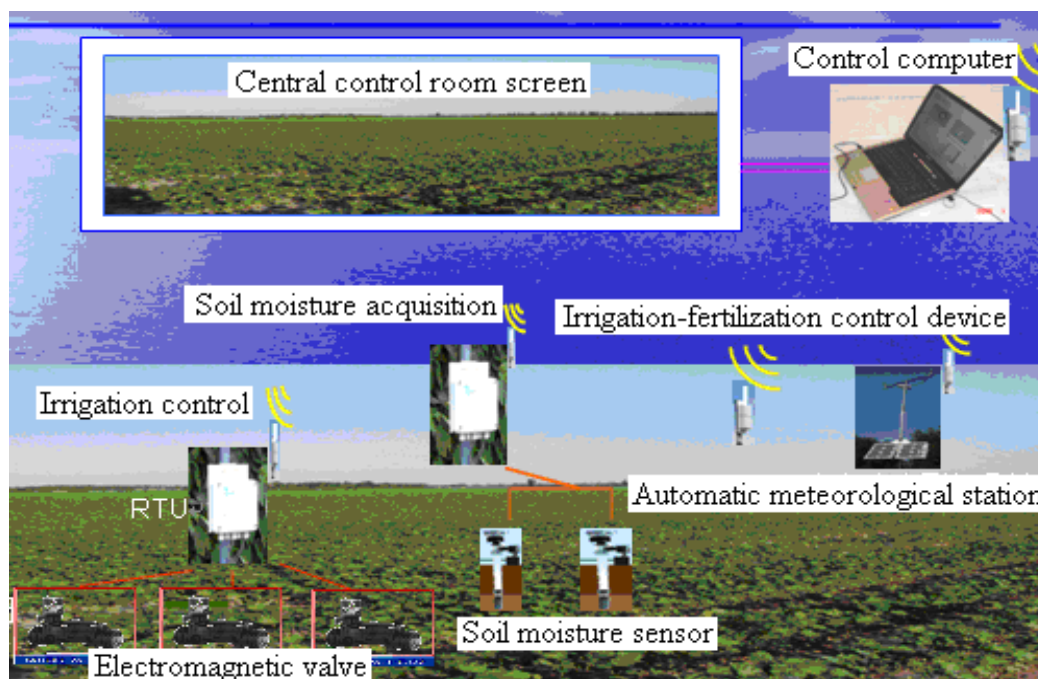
Central control room screen

Control computer

Soil moisture acquisition

Irrigation-fertilization control device

Irrigation control

RTU

Automatic meteorological station

Soil moisture sensor

Electromagnetic valve